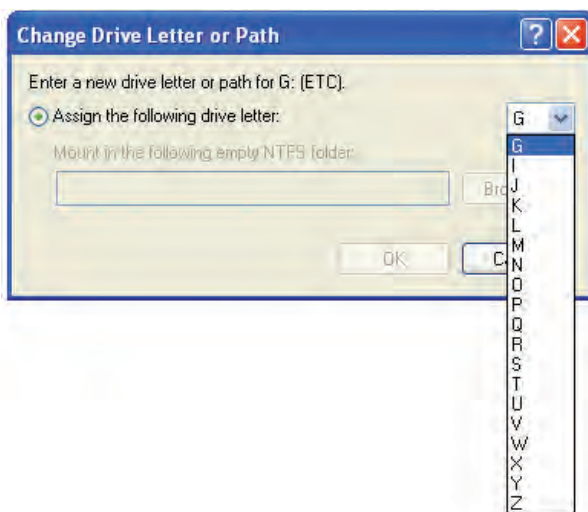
Change Drive Letter or Path

?

X

Enter a new drive letter or path for G: (ETC).

Assign the following drive letter:

G

Mount in the following empty NTFS folder:

Bro

OK

C

G
I
J
K
L
M
N
O
P
Q
R
S
T
U
V
W
X
Y
Z